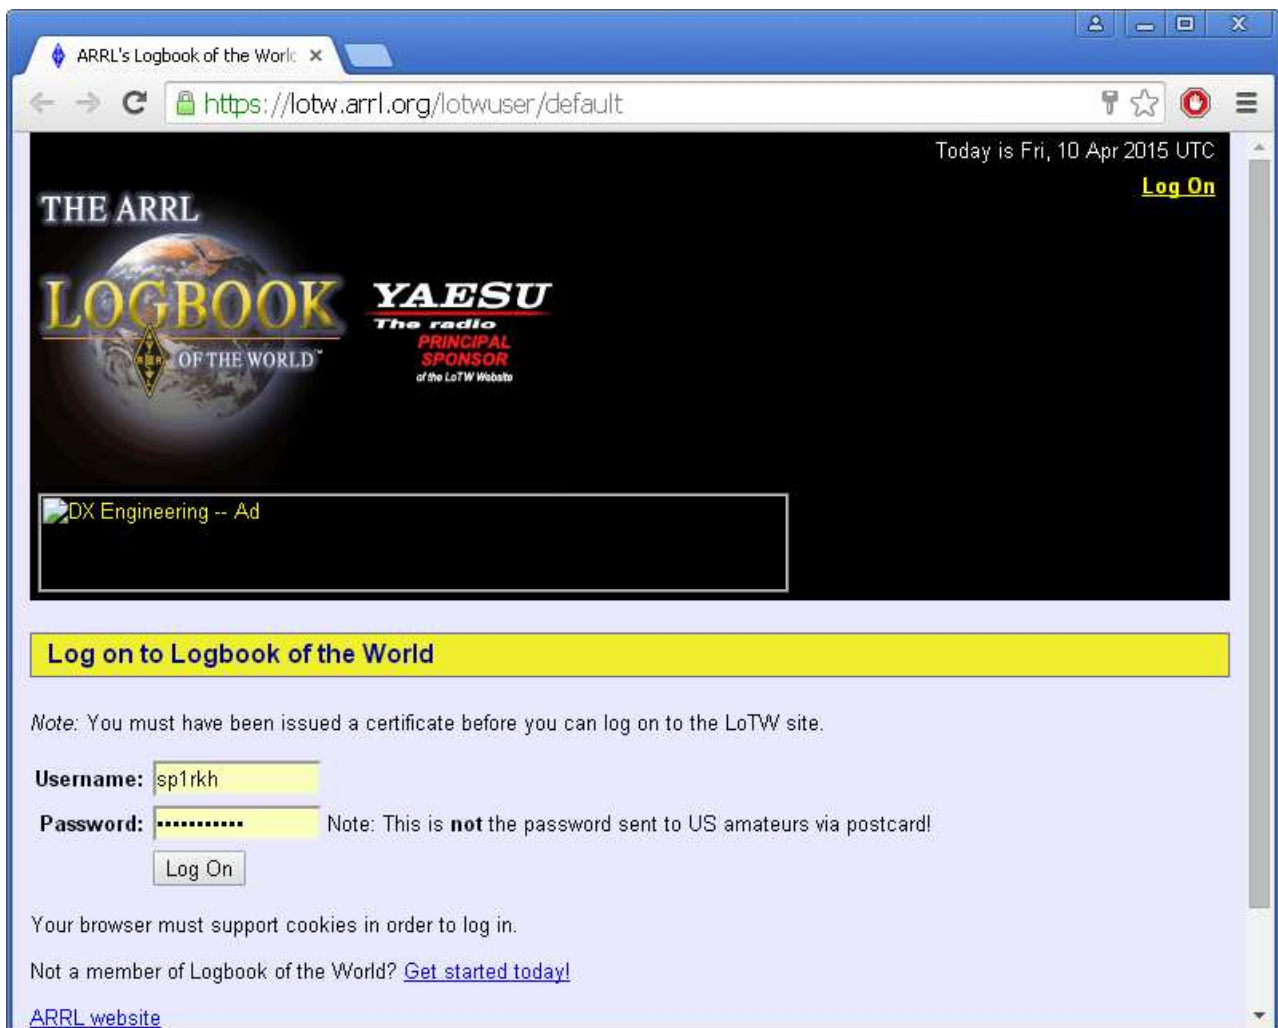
ARRL's Logbook of the Worl ×

https://lotw.arrl.org/lotwuser/default

Today is Fri, 10 Apr 2015 UTC

Log On

THE ARRL

LOGBOOK

OF THE WORLD™

YAESU

The radio

PRINCIPAL SPONSOR

of the LoTW Website

DX Engineering -- Ad

Log on to Logbook of the World

Note: You must have been issued a certificate before you can log on to the LoTW site.

Username: sp1rkh

Password: ••••••••••• Note: This is **not** the password sent to US amateurs via postcard!

Log On

Your browser must support cookies in order to log in.

Not a member of Logbook of the World? Get started today!

ARRL website